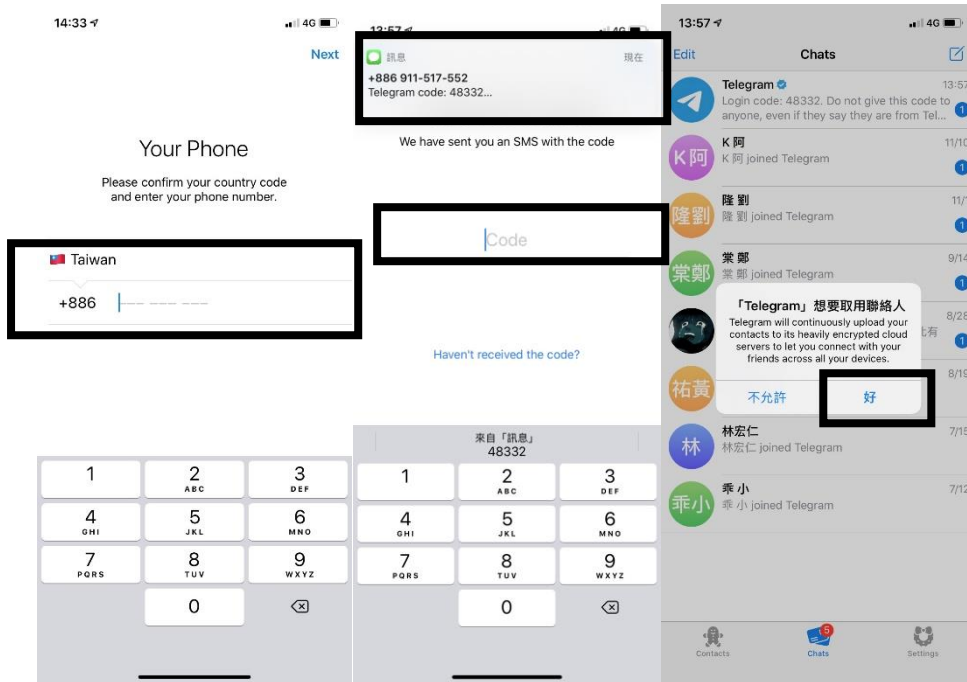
14:33 4G

Next

Your Phone

Please confirm your country code and enter your phone number.

Taiwan

+886 --- --- ---

1
2 ABC
3 DEF
4 GHI
5 JKL
6 MNO
7 PQRS
8 TUV
9 WXYZ
0

13:57 4G

訊息 現在
+886 911-517-552
Telegram code: 48332...

We have sent you an SMS with the code

Code

Haven't received the code?

来自「訊息」
48332

1
2 ABC
3 DEF
4 GHI
5 JKL
6 MNO
7 PQRS
8 TUV
9 WXYZ
0

13:57 4G

Edit Chats

Telegram 13:57
Login code: 48332. Do not give this code to anyone, even if they say they are from Tel...
1

K阿
K 阿
K 阿 joined Telegram 11/10
1

隆劉
隆 劉
隆 劉 joined Telegram 11/
1

棠鄭
棠 鄭
棠 鄭 joined Telegram 9/14
1

8/28
北有
1

祐黃
8/19

「Telegram」想要取用聯絡人
Telegram will continuously upload your contacts to its heavily encrypted cloud servers to let you connect with your friends across all your devices.

不允許 好

林
林宏仁
林宏仁 joined Telegram 7/15

乖小
乖 小
乖 小 joined Telegram 7/12

Contacts
5
Chats
Settings